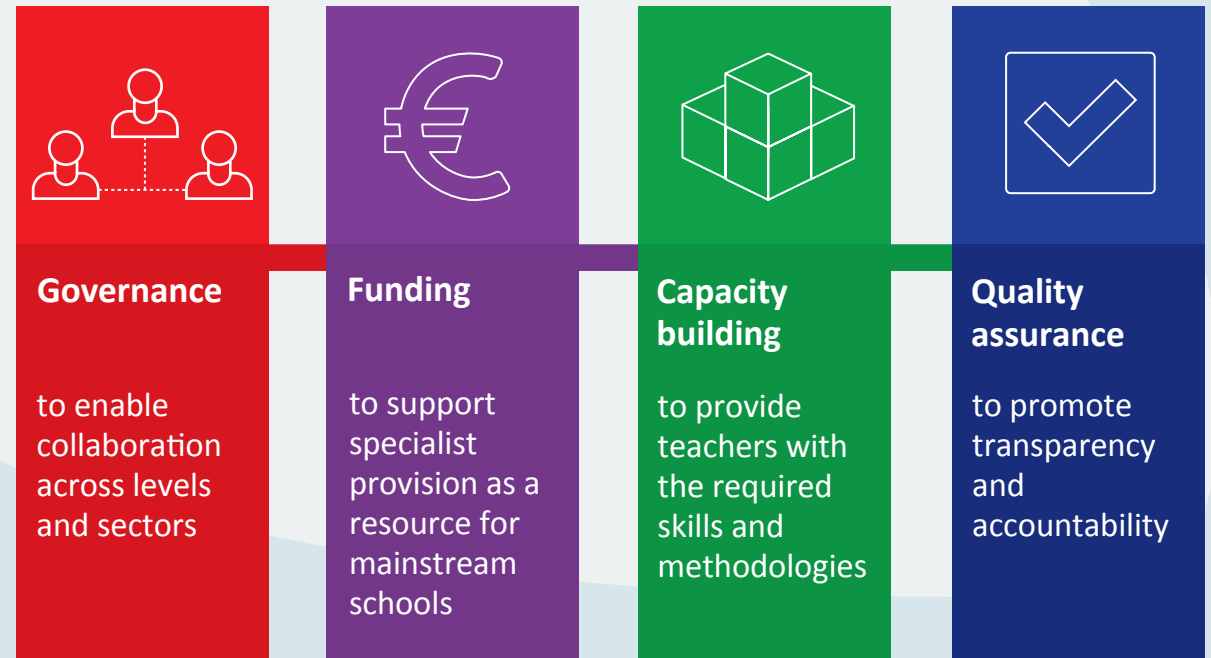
Governance

to enable collaboration across levels and sectors

Funding

to support specialist provision as a resource for mainstream schools

Capacity building

to provide teachers with the required skills and methodologies

Quality assurance

to promote transparency and accountability